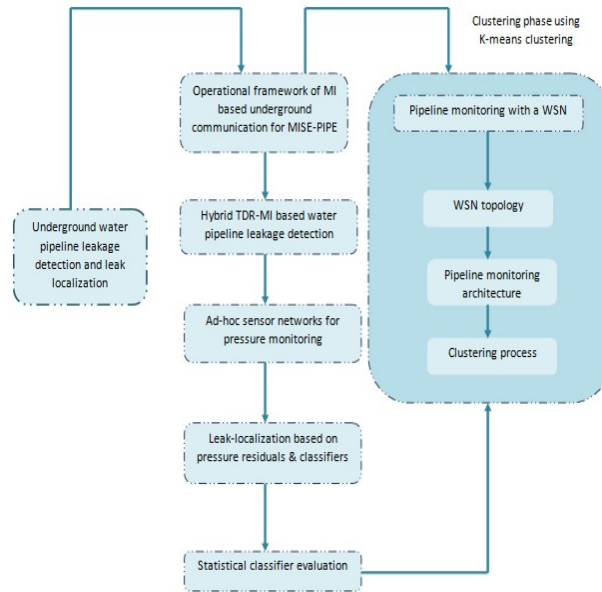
Clustering phase using K-means clustering

Underground water pipeline leakage detection and leak localization

Operational framework of MI based underground communication for MISE-PIPE

Hybrid TDR-MI based water pipeline leakage detection

Ad-hoc sensor networks for pressure monitoring

Leak-localization based on pressure residuals & classifiers

Statistical classifier evaluation

Pipeline monitoring with a WSN

WSN topology

Pipeline monitoring architecture

Clustering process